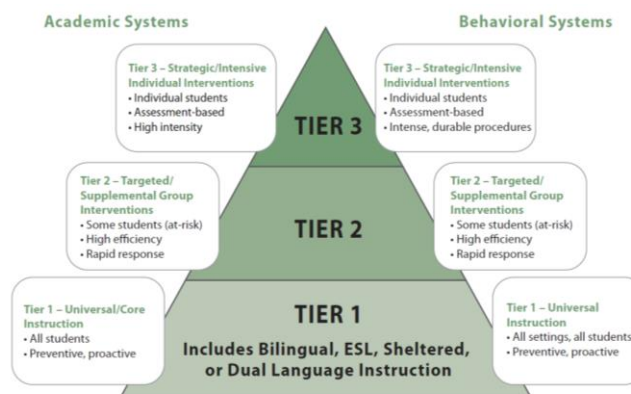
Academic Systems

Behavioral Systems

Tier 3 – Strategic/Intensive Individual Interventions
• Individual students
• Assessment-based
• High intensity

TIER 3

Tier 3 – Strategic/Intensive Individual Interventions
• Individual students
• Assessment-based
• Intense, durable procedures

Tier 2 – Targeted/ Supplemental Group Interventions
• Some students (at-risk)
• High efficiency
• Rapid response

TIER 2

Tier 2 – Targeted/ Supplemental Group Interventions
• Some students (at-risk)
• High efficiency
• Rapid response

Tier 1 – Universal/Core Instruction
• All students
• Preventive, proactive

TIER 1

Includes Bilingual, ESL, Sheltered, or Dual Language Instruction

Tier 1 – Universal Instruction
• All settings, all students
• Preventive, proactive